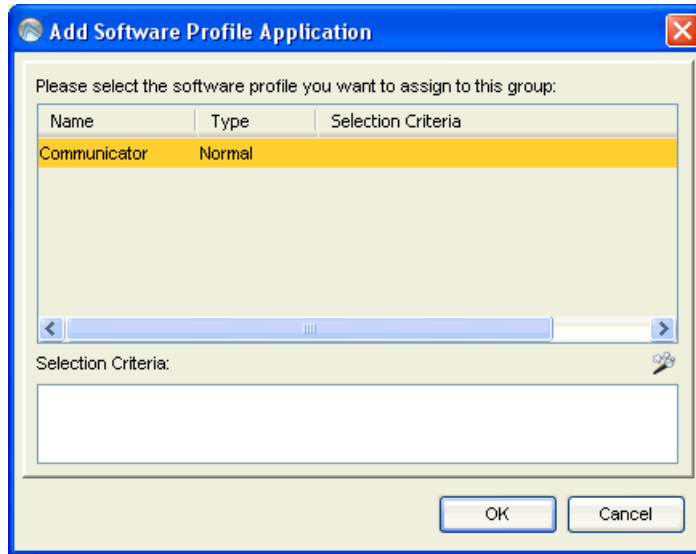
Add Software Profile Application

Please select the software profile you want to assign to this group:

| Name | Type | Selection Criteria |
|---|---|---|
| Communicator | Normal | |

Selection Criteria:

OK
Cancel